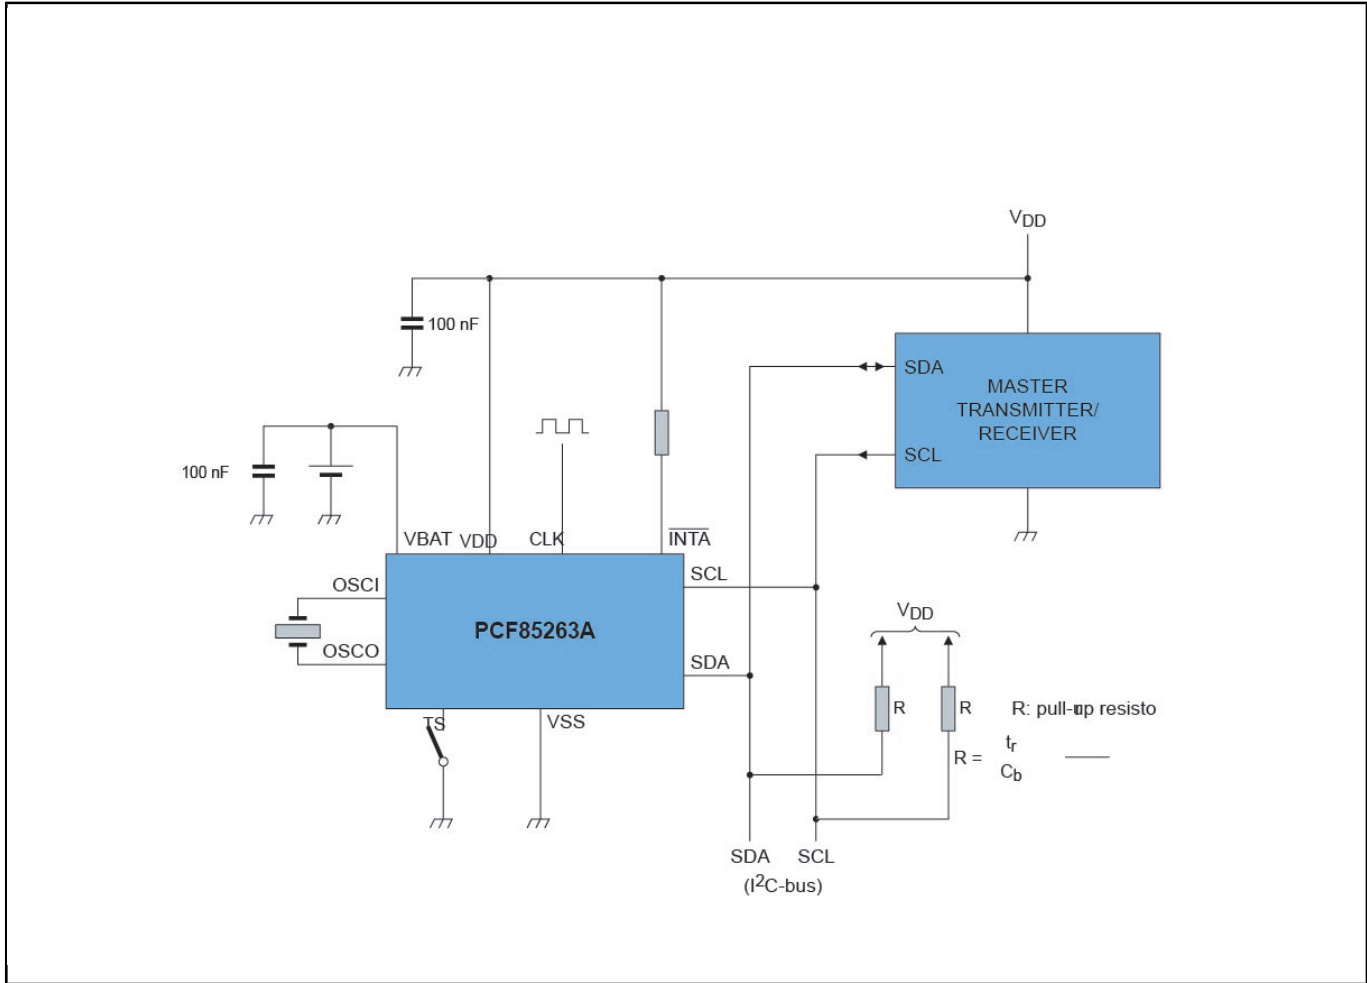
$V_{DD}$

100 nF

SDA

MASTER TRANSMITTER/ RECEIVER

SCL

100 nF

VBAT VDD CLK $\overline{INTA}$

OSCI

SCL

PCF85263A

OSCO

SDA

$V_{DD}$

TS

VSS

R

R

R: pull-up resisto

R = $t_r$ $C_b$

SDA SCL ($I^2C$-bus)